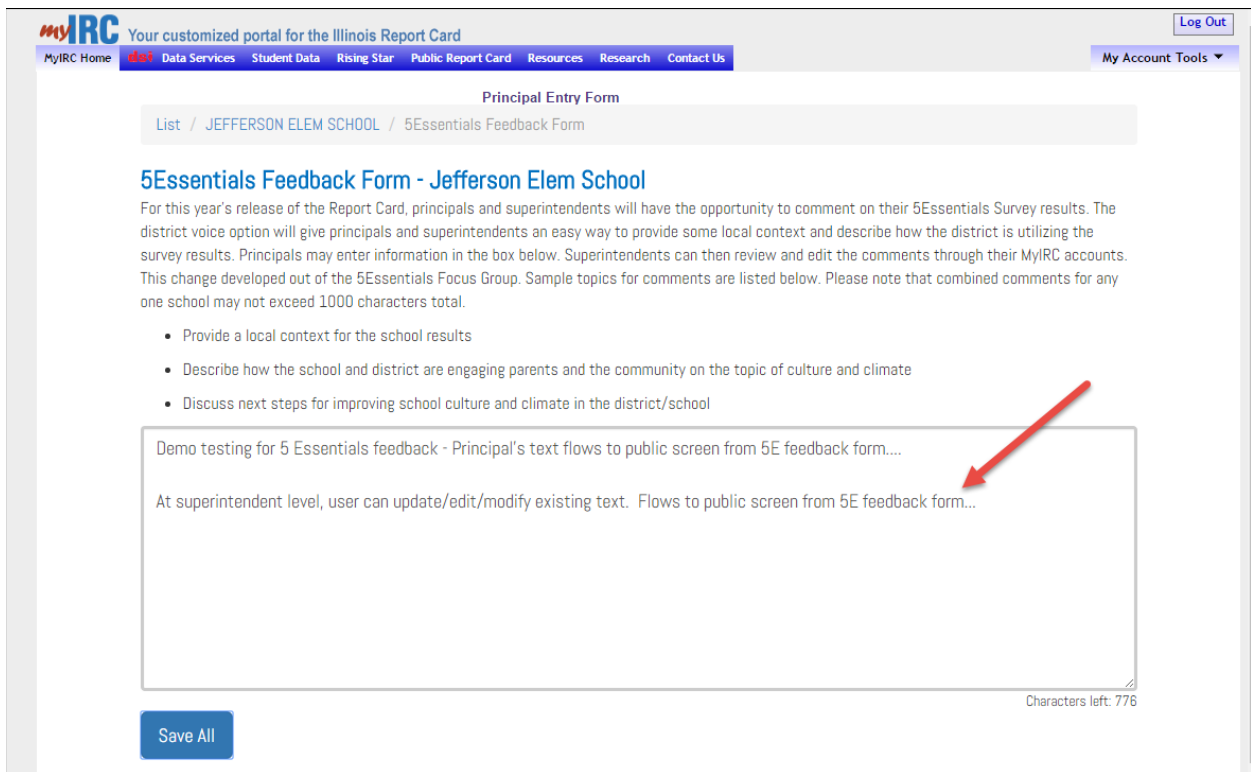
myIRC Your customized portal for the Illinois Report Card

Log Out

MyIRC Home | isbe | Data Services | Student Data | Rising Star | Public Report Card | Resources | Research | Contact Us

My Account Tools ▼

Principal Entry Form

List / JEFFERSON ELEM SCHOOL / 5Essentials Feedback Form

5Essentials Feedback Form - Jefferson Elem School

For this year's release of the Report Card, principals and superintendents will have the opportunity to comment on their 5Essentials Survey results. The district voice option will give principals and superintendents an easy way to provide some local context and describe how the district is utilizing the survey results. Principals may enter information in the box below. Superintendents can then review and edit the comments through their MyIRC accounts. This change developed out of the 5Essentials Focus Group. Sample topics for comments are listed below. Please note that combined comments for any one school may not exceed 1000 characters total.

- Provide a local context for the school results
- Describe how the school and district are engaging parents and the community on the topic of culture and climate
- Discuss next steps for improving school culture and climate in the district/school

Demo testing for 5 Essentials feedback - Principal's text flows to public screen from 5E feedback form....

At superintendent level, user can update/edit/modify existing text. Flows to public screen from 5E feedback form...

Characters left: 776

Save All